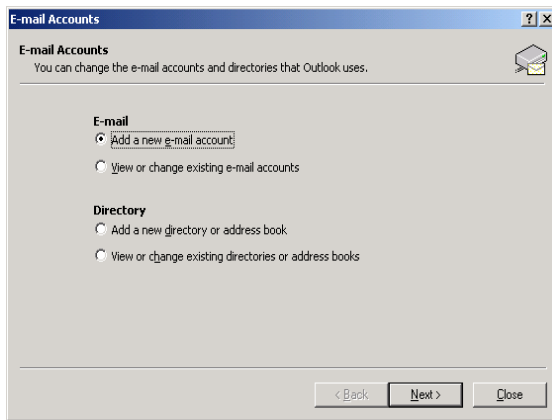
E-mail Accounts

?

X

E-mail Accounts

You can change the e-mail accounts and directories that Outlook uses.

E-mail

Add a new e-mail account

View or change existing e-mail accounts

Directory

Add a new directory or address book

View or change existing directories or address books

< Back

Next >

Close